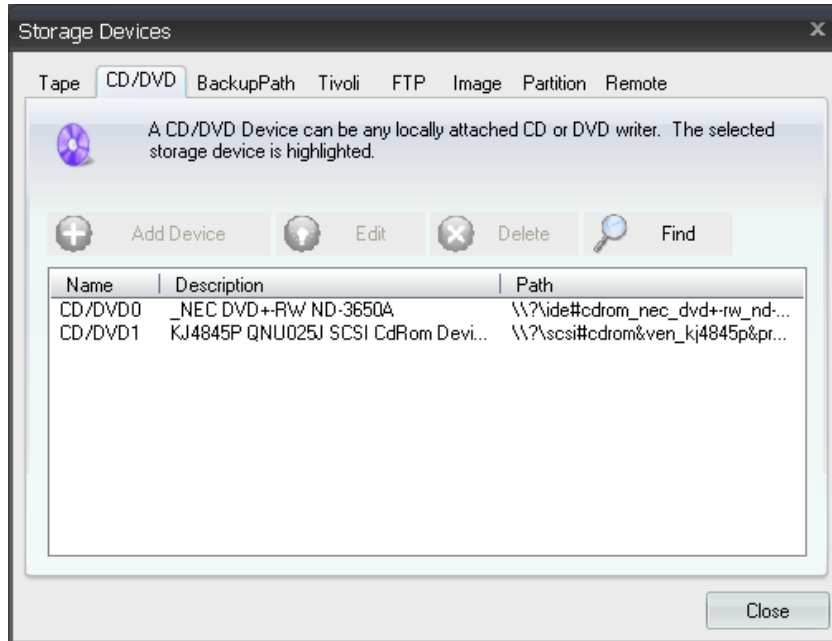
Storage Devices

Tape CD/DVD BackupPath Tivoli FTP Image Partition Remote

A CD/DVD Device can be any locally attached CD or DVD writer. The selected storage device is highlighted.

Add Device Edit Delete Find

| Name | Description | Path |
|---|---|---|
| CD/DVD0 | _NEC DVD+-RW ND-3650A | \\?\ide#cdrom_nec_dvd+-rw_nd-... |
| CD/DVD1 | KJ4845P QNU025J SCSI CdRom Devi... | \\?\scsi#cdrom&ven_kj4845p&pr... |

Close